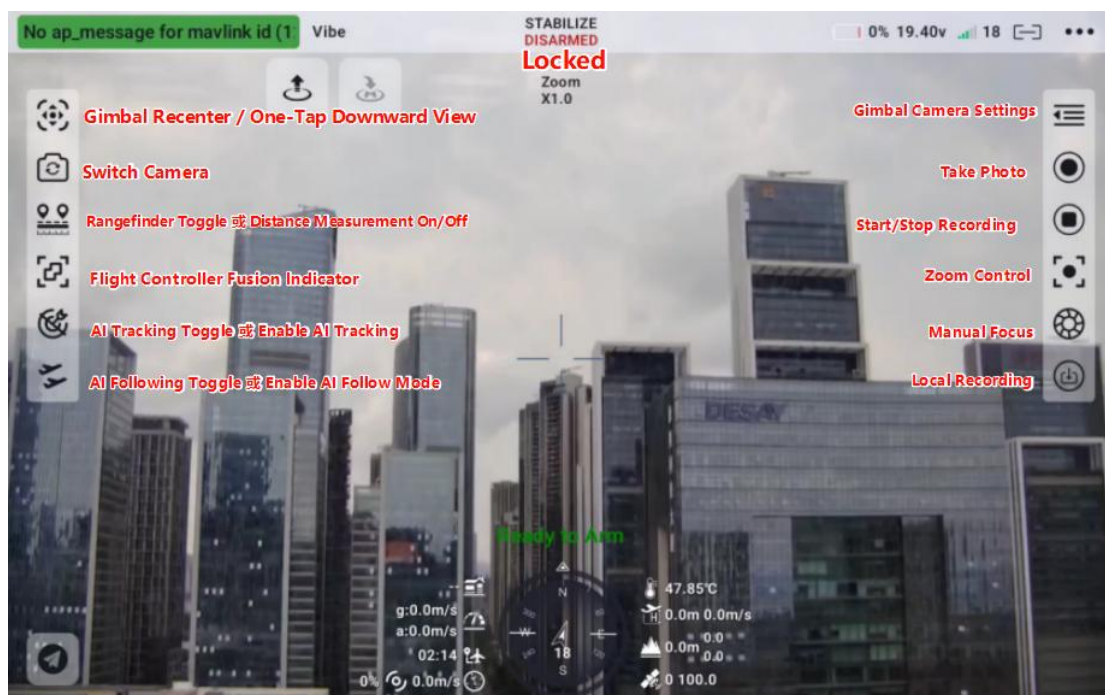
No ap_message for mavlink id (1 Vibe

STABILIZE
DISARMED
Locked
Zoom
X1.0

0% 19.40v 18 •••

Gimbal Recenter / One-Tap Downward View

Switch Camera

Rangefinder Toggle 或 Distance Measurement On/Off

Flight Controller Fusion Indicator

AI Tracking Toggle 或 Enable AI Tracking

AI Following Toggle 或 Enable AI Follow Mode

Gimbal Camera Settings

Take Photo

Start/Stop Recording

Zoom Control

Manual Focus

Local Recording

DESAY

Ready to Arm

g:0.0m/s
a:0.0m/s
02:14
0% 0.0m/s

N
W
S
18

47.85℃
0.0m 0.0m/s
0.0m 0.0
0.0
0 100.0